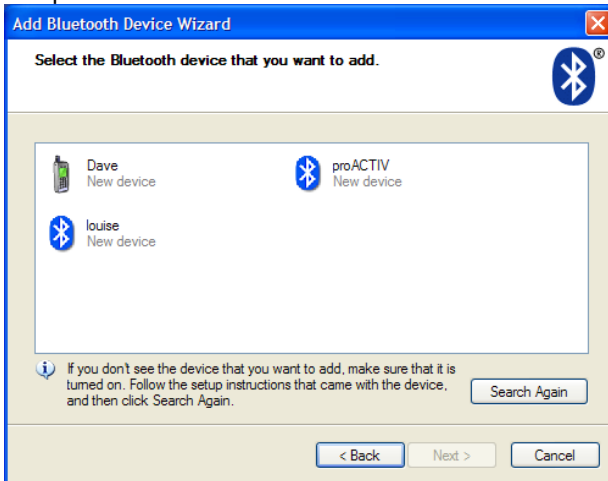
Add Bluetooth Device Wizard

Select the Bluetooth device that you want to add.

Dave
New device

proACTIV
New device

louise
New device

If you don't see the device that you want to add, make sure that it is turned on. Follow the setup instructions that came with the device, and then click Search Again.

Search Again

< Back

Next >

Cancel